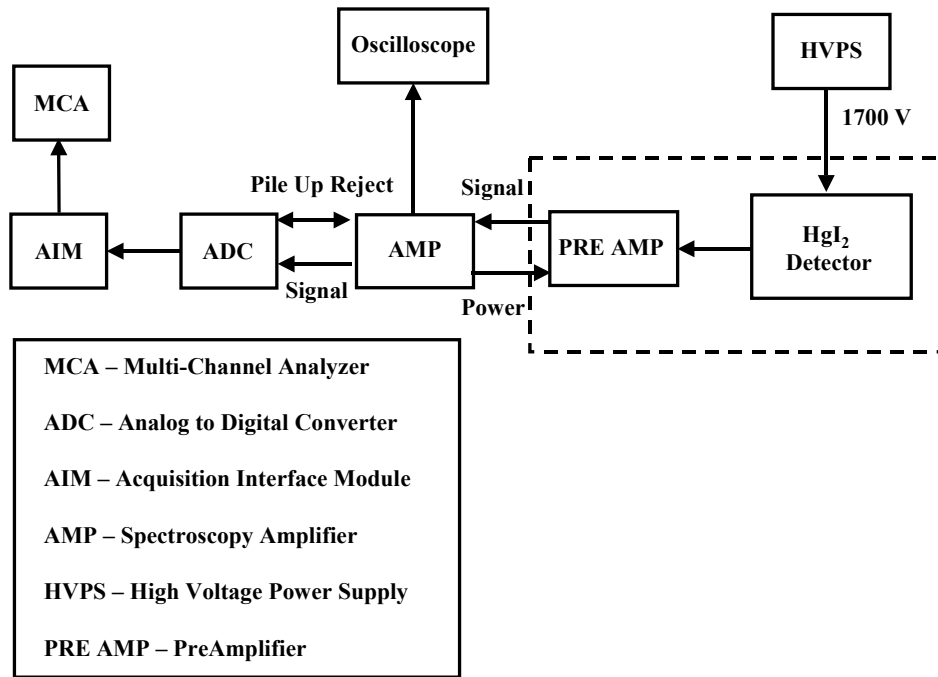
Oscilloscope

HVPS

MCA

1700 V

Pile Up Reject

Signal

AIM

ADC

AMP

PRE AMP

$HgI_2$ Detector

Signal

Power

MCA – Multi-Channel Analyzer

ADC – Analog to Digital Converter

AIM – Acquisition Interface Module

AMP – Spectroscopy Amplifier

HVPS – High Voltage Power Supply

PRE AMP – PreAmplifier